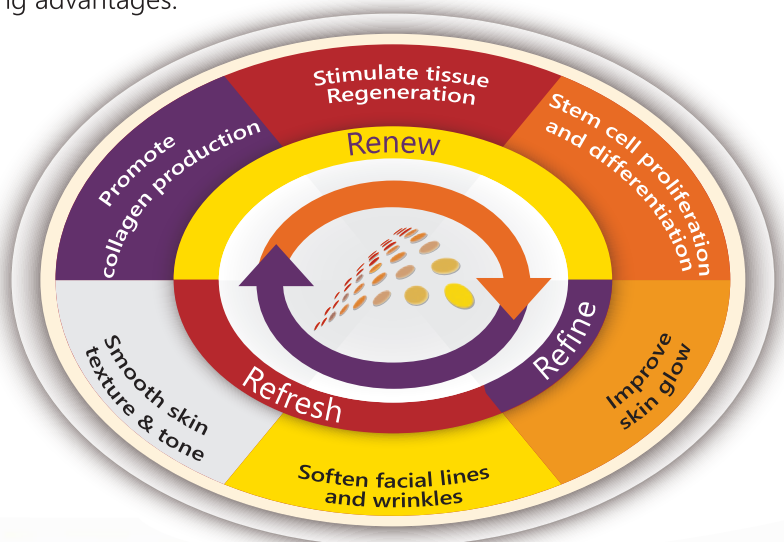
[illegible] advantages.

Stimulate tissue Regeneration

Stem cell proliferation and differentiation

Improve skin glow

Soften facial lines and wrinkles

Smooth skin texture & tone

Promote collagen production

Renew

Refine

Refresh